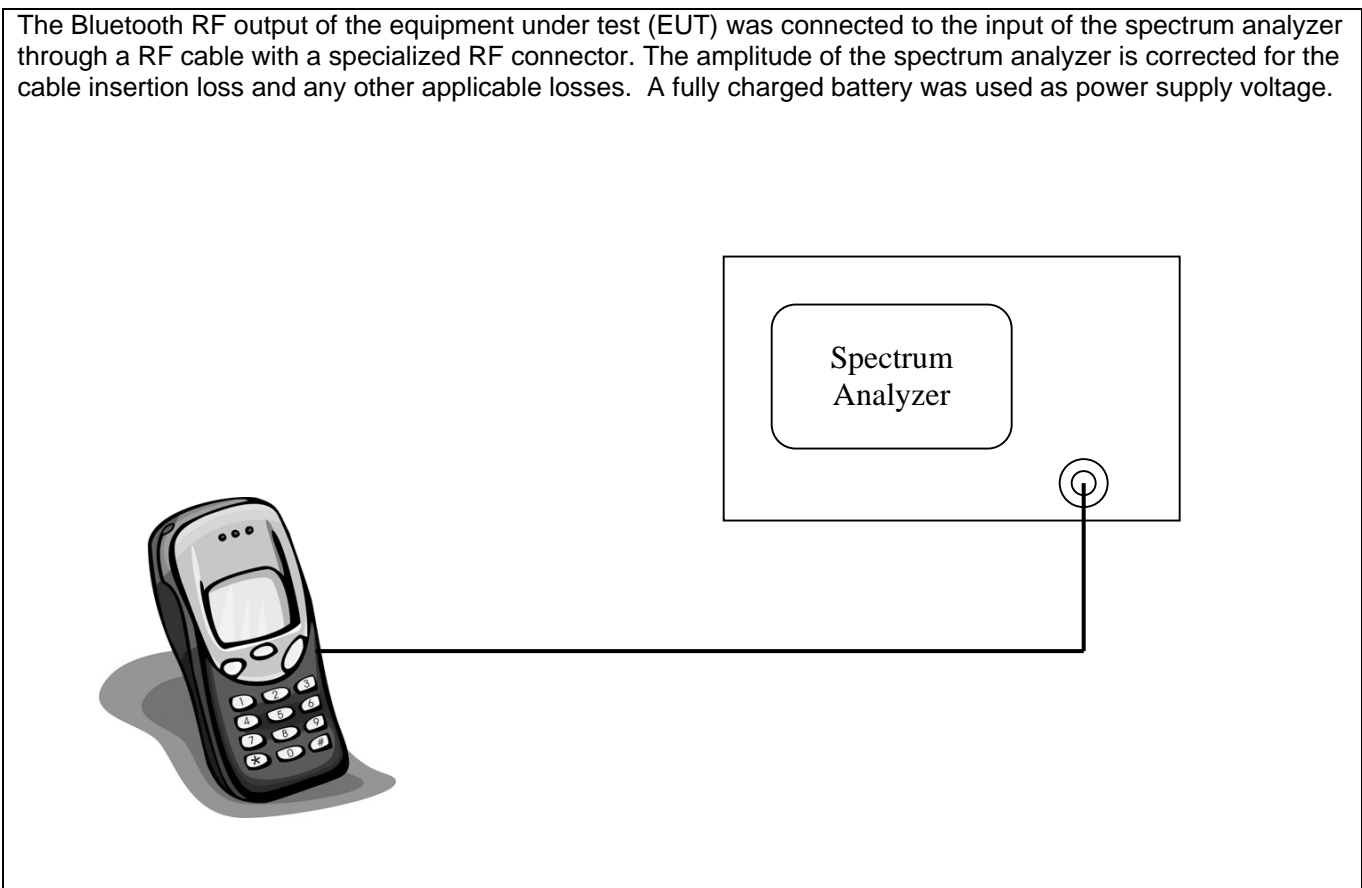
The Bluetooth RF output of the equipment under test (EUT) was connected to the input of the spectrum analyzer through a RF cable with a specialized RF connector. The amplitude of the spectrum analyzer is corrected for the cable insertion loss and any other applicable losses. A fully charged battery was used as power supply voltage.

Spectrum Analyzer

1 2 3
4 5 6
7 8 9
* 0 #